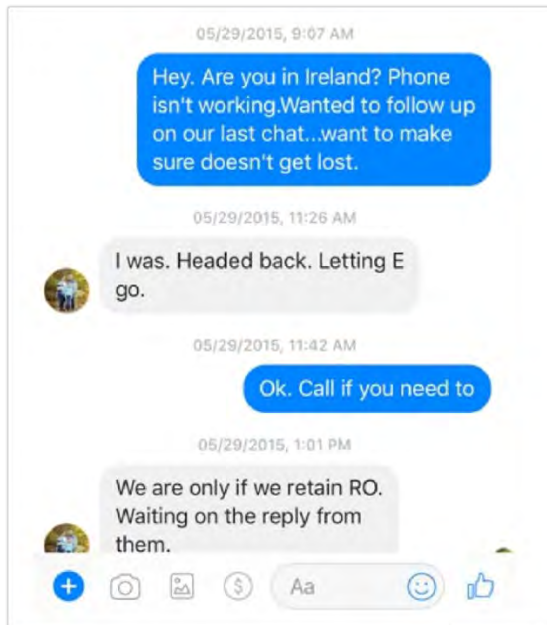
05/29/2015, 9:07 AM

Hey. Are you in Ireland? Phone isn't working.Wanted to follow up on our last chat...want to make sure doesn't get lost.

05/29/2015, 11:26 AM

I was. Headed back. Letting E go.

05/29/2015, 11:42 AM

Ok. Call if you need to

05/29/2015, 1:01 PM

We are only if we retain RO. Waiting on the reply from them.

Aa